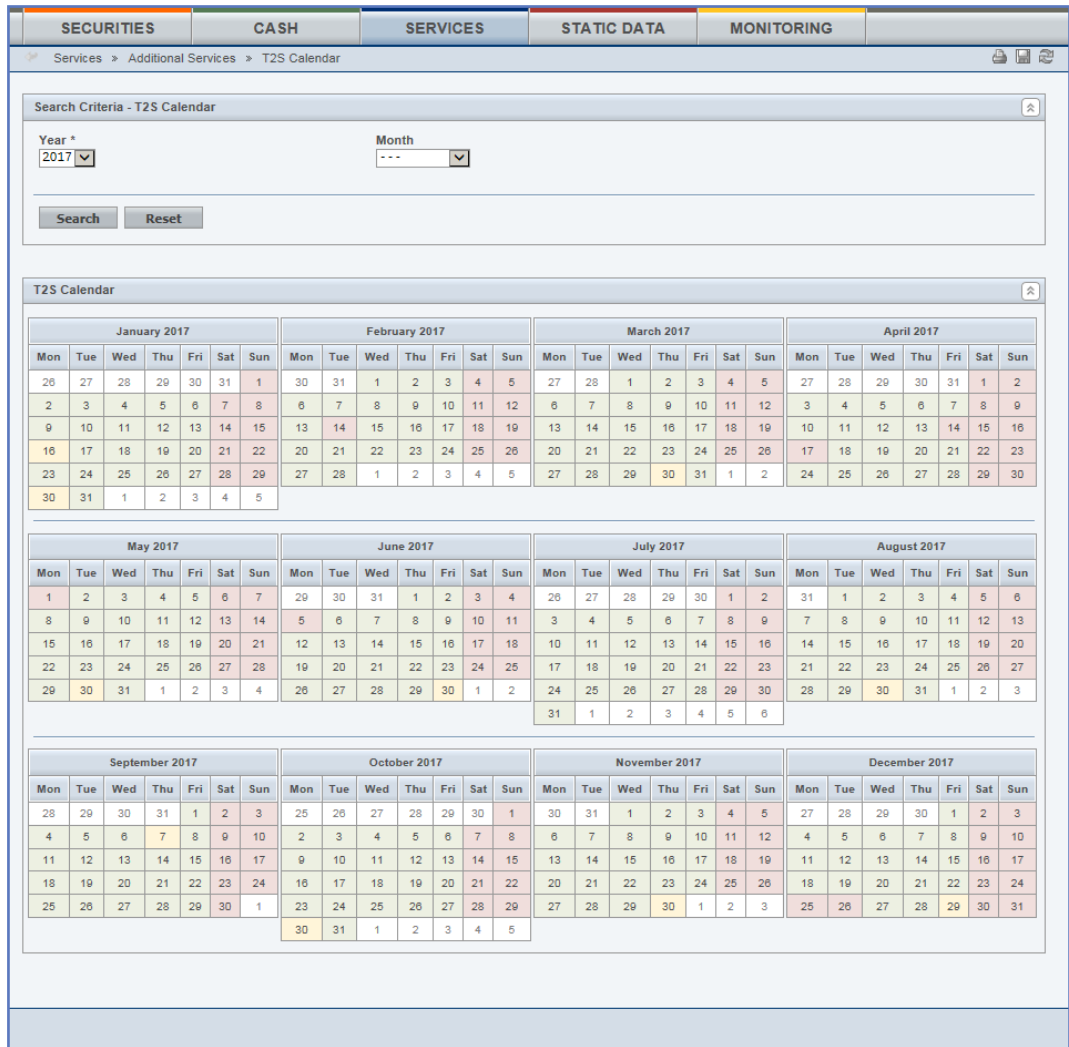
SECURITIES CASH SERVICES STATIC DATA MONITORING

Services » Additional Services » T2S Calendar

Search Criteria - T2S Calendar

Year *
2017

Month
- - -

Search Reset

T2S Calendar

January 2017

| Mon | Tue | Wed | Thu | Fri | Sat | Sun |
|---|---|---|---|---|---|---|
| 26 | 27 | 28 | 29 | 30 | 31 | 1 |
| 2 | 3 | 4 | 5 | 6 | 7 | 8 |
| 9 | 10 | 11 | 12 | 13 | 14 | 15 |
| 16 | 17 | 18 | 19 | 20 | 21 | 22 |
| 23 | 24 | 25 | 26 | 27 | 28 | 29 |
| 30 | 31 | 1 | 2 | 3 | 4 | 5 |

February 2017

| Mon | Tue | Wed | Thu | Fri | Sat | Sun |
|---|---|---|---|---|---|---|
| 30 | 31 | 1 | 2 | 3 | 4 | 5 |
| 6 | 7 | 8 | 9 | 10 | 11 | 12 |
| 13 | 14 | 15 | 16 | 17 | 18 | 19 |
| 20 | 21 | 22 | 23 | 24 | 25 | 26 |
| 27 | 28 | 1 | 2 | 3 | 4 | 5 |

March 2017

| Mon | Tue | Wed | Thu | Fri | Sat | Sun |
|---|---|---|---|---|---|---|
| 27 | 28 | 1 | 2 | 3 | 4 | 5 |
| 6 | 7 | 8 | 9 | 10 | 11 | 12 |
| 13 | 14 | 15 | 16 | 17 | 18 | 19 |
| 20 | 21 | 22 | 23 | 24 | 25 | 26 |
| 27 | 28 | 29 | 30 | 31 | 1 | 2 |

April 2017

| Mon | Tue | Wed | Thu | Fri | Sat | Sun |
|---|---|---|---|---|---|---|
| 27 | 28 | 29 | 30 | 31 | 1 | 2 |
| 3 | 4 | 5 | 6 | 7 | 8 | 9 |
| 10 | 11 | 12 | 13 | 14 | 15 | 16 |
| 17 | 18 | 19 | 20 | 21 | 22 | 23 |
| 24 | 25 | 26 | 27 | 28 | 29 | 30 |

May 2017

| Mon | Tue | Wed | Thu | Fri | Sat | Sun |
|---|---|---|---|---|---|---|
| 1 | 2 | 3 | 4 | 5 | 6 | 7 |
| 8 | 9 | 10 | 11 | 12 | 13 | 14 |
| 15 | 16 | 17 | 18 | 19 | 20 | 21 |
| 22 | 23 | 24 | 25 | 26 | 27 | 28 |
| 29 | 30 | 31 | 1 | 2 | 3 | 4 |

June 2017

| Mon | Tue | Wed | Thu | Fri | Sat | Sun |
|---|---|---|---|---|---|---|
| 29 | 30 | 31 | 1 | 2 | 3 | 4 |
| 5 | 6 | 7 | 8 | 9 | 10 | 11 |
| 12 | 13 | 14 | 15 | 16 | 17 | 18 |
| 19 | 20 | 21 | 22 | 23 | 24 | 25 |
| 26 | 27 | 28 | 29 | 30 | 1 | 2 |

July 2017

| Mon | Tue | Wed | Thu | Fri | Sat | Sun |
|---|---|---|---|---|---|---|
| 26 | 27 | 28 | 29 | 30 | 1 | 2 |
| 3 | 4 | 5 | 6 | 7 | 8 | 9 |
| 10 | 11 | 12 | 13 | 14 | 15 | 16 |
| 17 | 18 | 19 | 20 | 21 | 22 | 23 |
| 24 | 25 | 26 | 27 | 28 | 29 | 30 |
| 31 | 1 | 2 | 3 | 4 | 5 | 6 |

August 2017

| Mon | Tue | Wed | Thu | Fri | Sat | Sun |
|---|---|---|---|---|---|---|
| 31 | 1 | 2 | 3 | 4 | 5 | 6 |
| 7 | 8 | 9 | 10 | 11 | 12 | 13 |
| 14 | 15 | 16 | 17 | 18 | 19 | 20 |
| 21 | 22 | 23 | 24 | 25 | 26 | 27 |
| 28 | 29 | 30 | 31 | 1 | 2 | 3 |

September 2017

| Mon | Tue | Wed | Thu | Fri | Sat | Sun |
|---|---|---|---|---|---|---|
| 28 | 29 | 30 | 31 | 1 | 2 | 3 |
| 4 | 5 | 6 | 7 | 8 | 9 | 10 |
| 11 | 12 | 13 | 14 | 15 | 16 | 17 |
| 18 | 19 | 20 | 21 | 22 | 23 | 24 |
| 25 | 26 | 27 | 28 | 29 | 30 | 1 |

October 2017

| Mon | Tue | Wed | Thu | Fri | Sat | Sun |
|---|---|---|---|---|---|---|
| 25 | 26 | 27 | 28 | 29 | 30 | 1 |
| 2 | 3 | 4 | 5 | 6 | 7 | 8 |
| 9 | 10 | 11 | 12 | 13 | 14 | 15 |
| 16 | 17 | 18 | 19 | 20 | 21 | 22 |
| 23 | 24 | 25 | 26 | 27 | 28 | 29 |
| 30 | 31 | 1 | 2 | 3 | 4 | 5 |

November 2017

| Mon | Tue | Wed | Thu | Fri | Sat | Sun |
|---|---|---|---|---|---|---|
| 30 | 31 | 1 | 2 | 3 | 4 | 5 |
| 6 | 7 | 8 | 9 | 10 | 11 | 12 |
| 13 | 14 | 15 | 16 | 17 | 18 | 19 |
| 20 | 21 | 22 | 23 | 24 | 25 | 26 |
| 27 | 28 | 29 | 30 | 1 | 2 | 3 |

December 2017

| Mon | Tue | Wed | Thu | Fri | Sat | Sun |
|---|---|---|---|---|---|---|
| 27 | 28 | 29 | 30 | 1 | 2 | 3 |
| 4 | 5 | 6 | 7 | 8 | 9 | 10 |
| 11 | 12 | 13 | 14 | 15 | 16 | 17 |
| 18 | 19 | 20 | 21 | 22 | 23 | 24 |
| 25 | 26 | 27 | 28 | 29 | 30 | 31 |